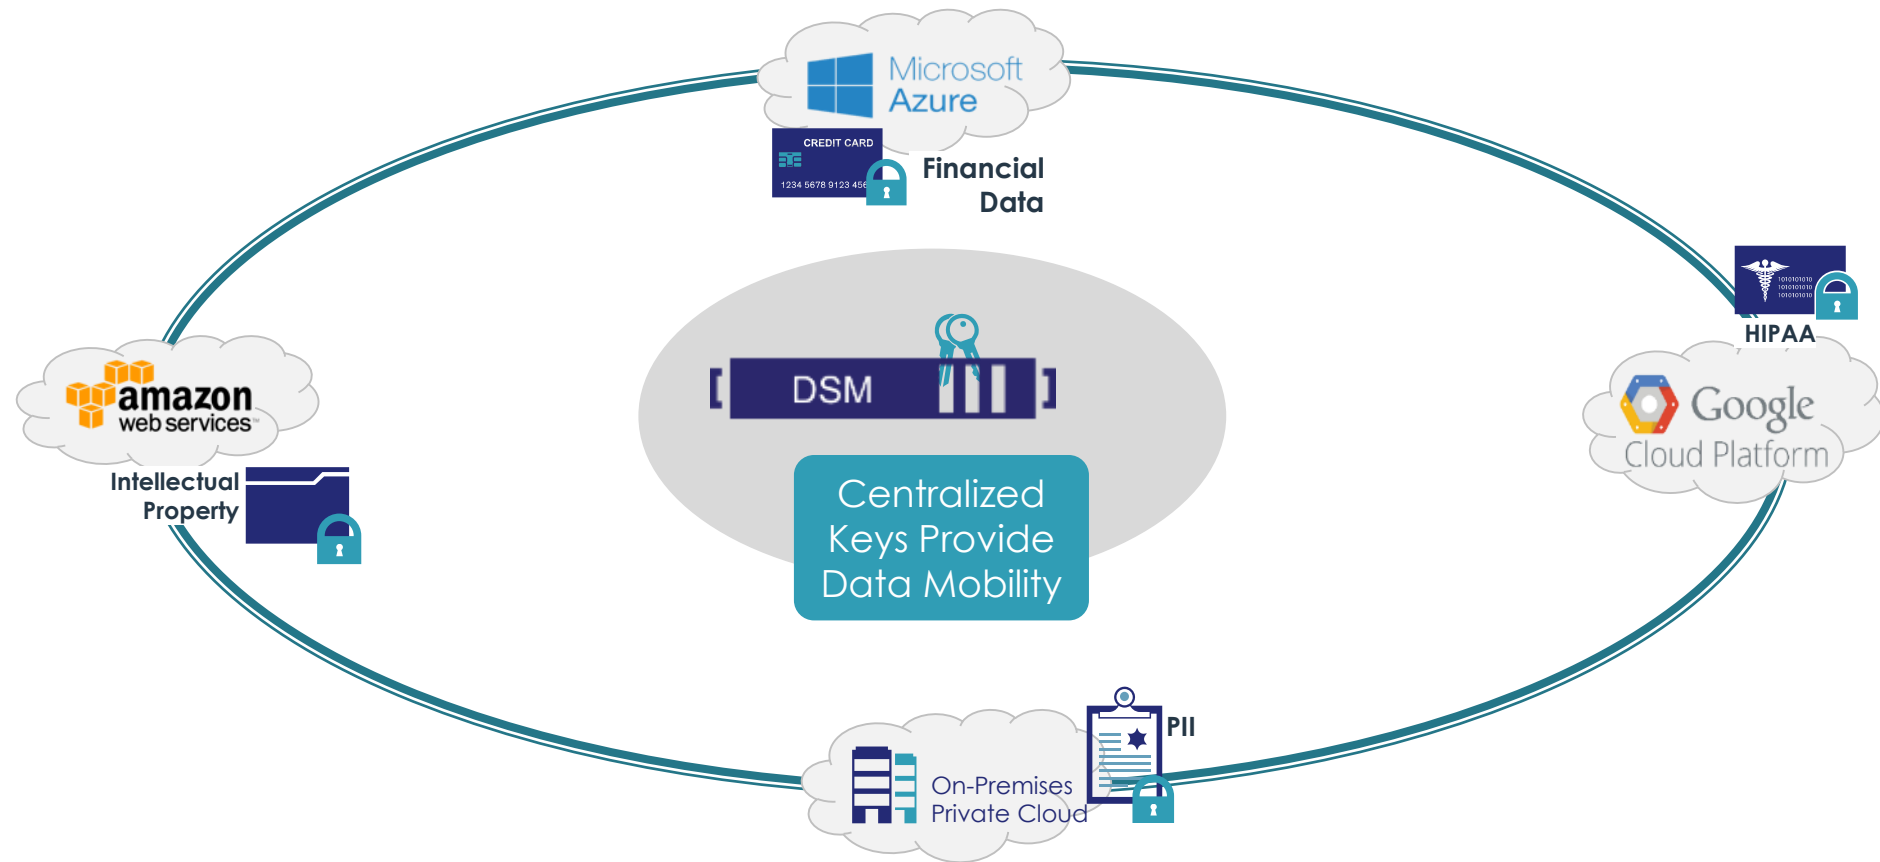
Microsoft Azure

CREDIT CARD

1234 5678 9123 456

Financial Data

HIPAA

Google Cloud Platform

amazon web services

Intellectual Property

DSM

Centralized Keys Provide Data Mobility

PII

On-Premises Private Cloud